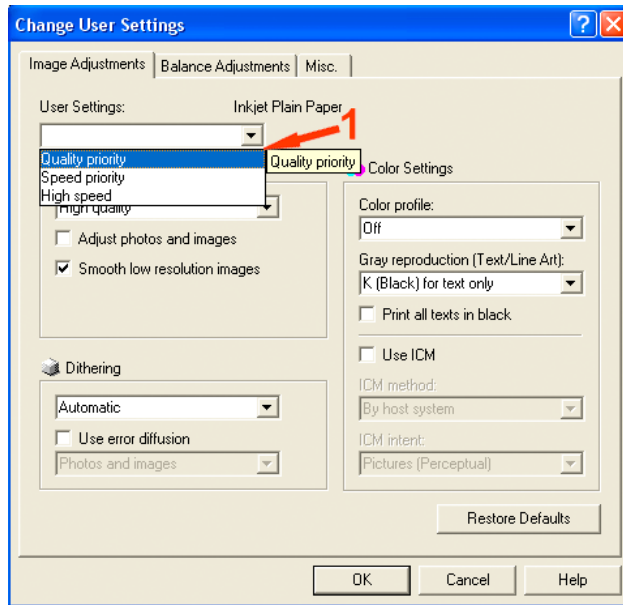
Change User Settings

Image Adjustments | Balance Adjustments | Misc.

User Settings:

Inkjet Plain Paper

1

Quality priority
Speed priority
High speed

Quality priority

High quality

Adjust photos and images

Smooth low resolution images

Color Settings

Color profile:

Off

Gray reproduction (Text/Line Art):

K (Black) for text only

Print all texts in black

Use ICM

ICM method:

By host system

ICM intent:

Pictures (Perceptual)

Dithering

Automatic

Use error diffusion

Photos and images

Restore Defaults

OK

Cancel

Help